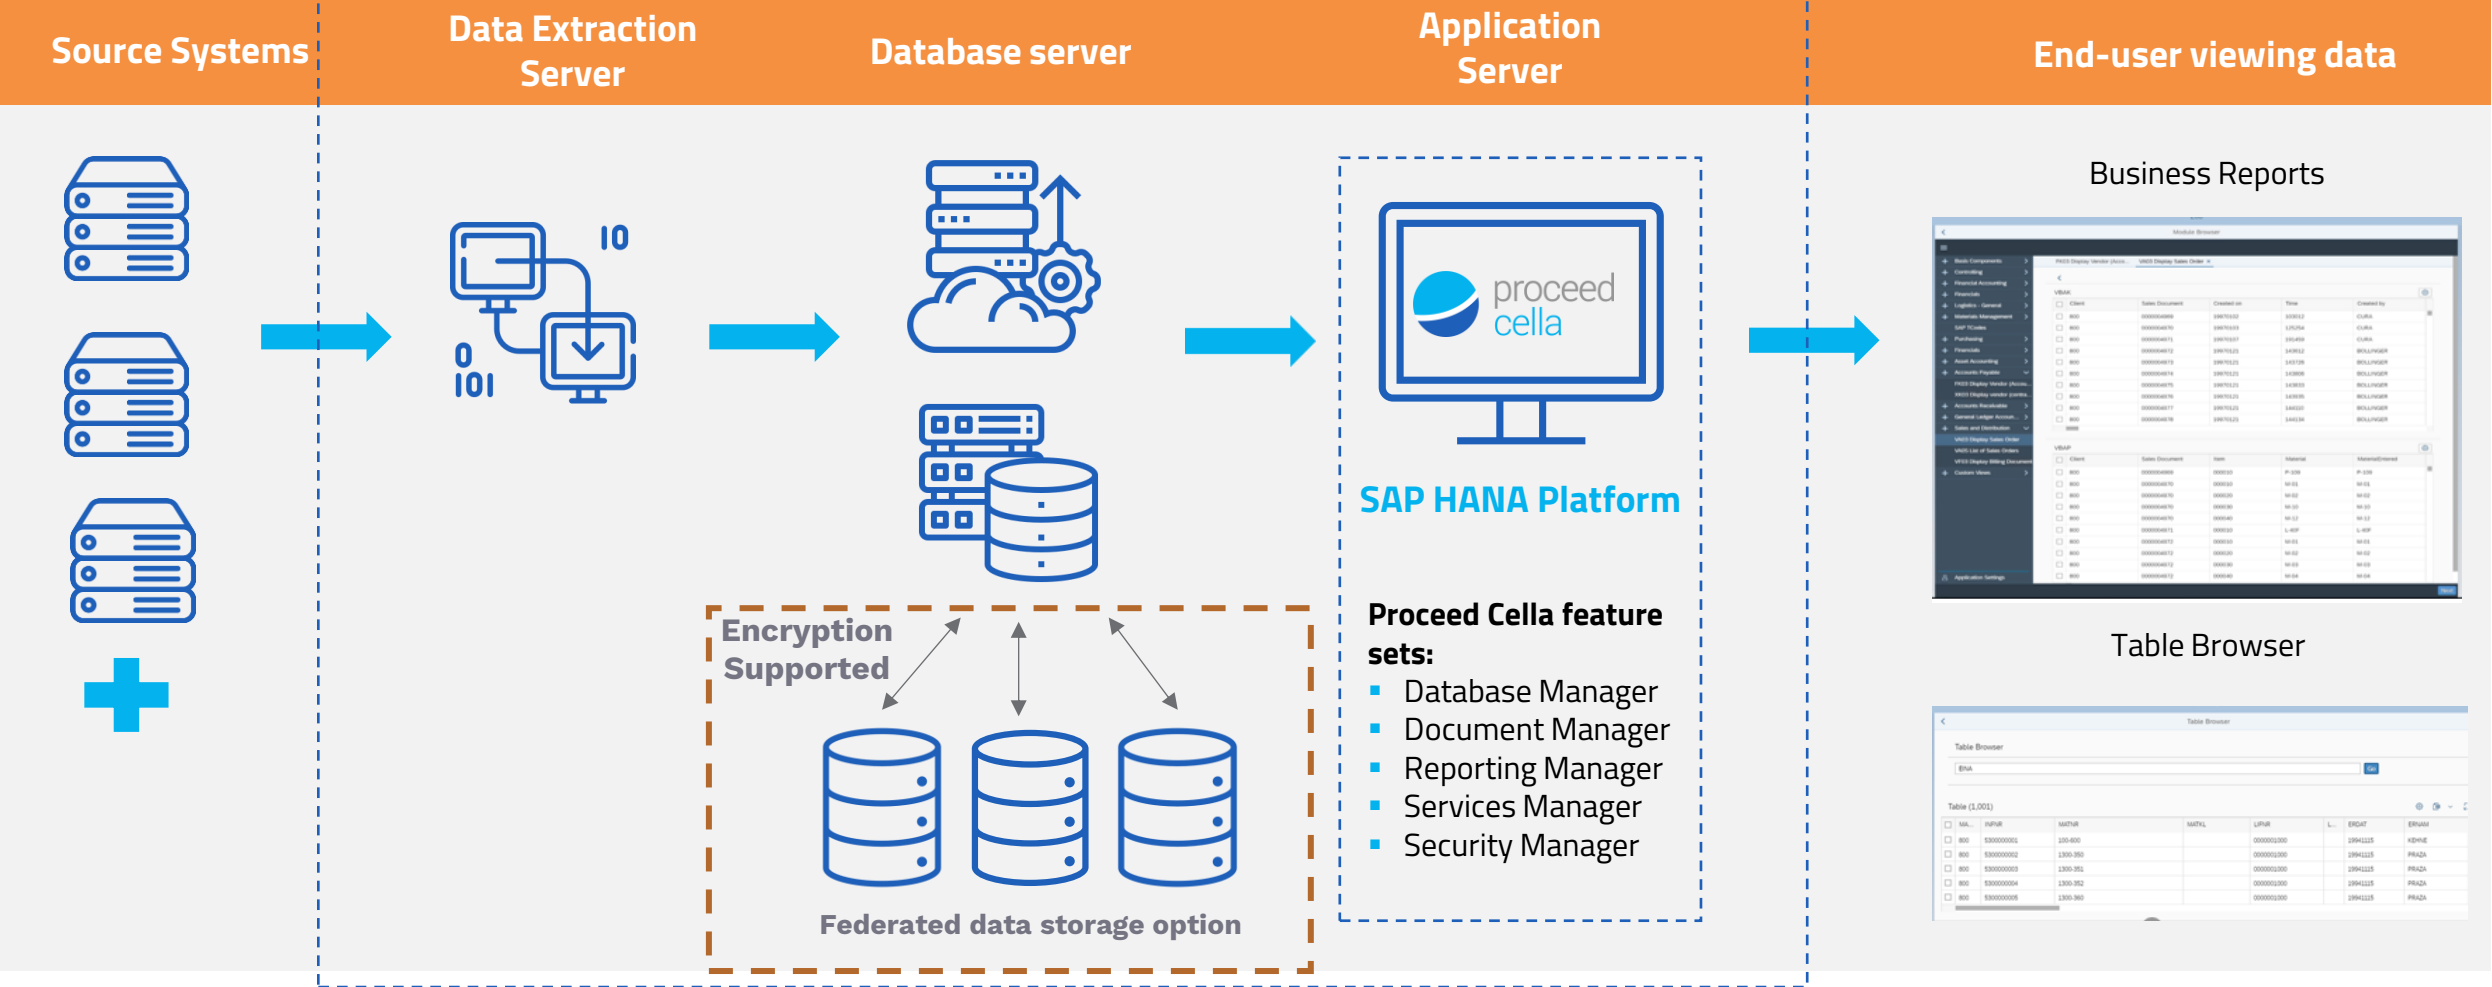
Source Systems

Data Extraction Server

Database server

Application Server

End-user viewing data

10

0
101

Encryption Supported

Federated data storage option

proceed cella

SAP HANA Platform

Proceed Cella feature sets:

- Database Manager
- Document Manager
- Reporting Manager
- Services Manager
- Security Manager

Business Reports

Table Browser